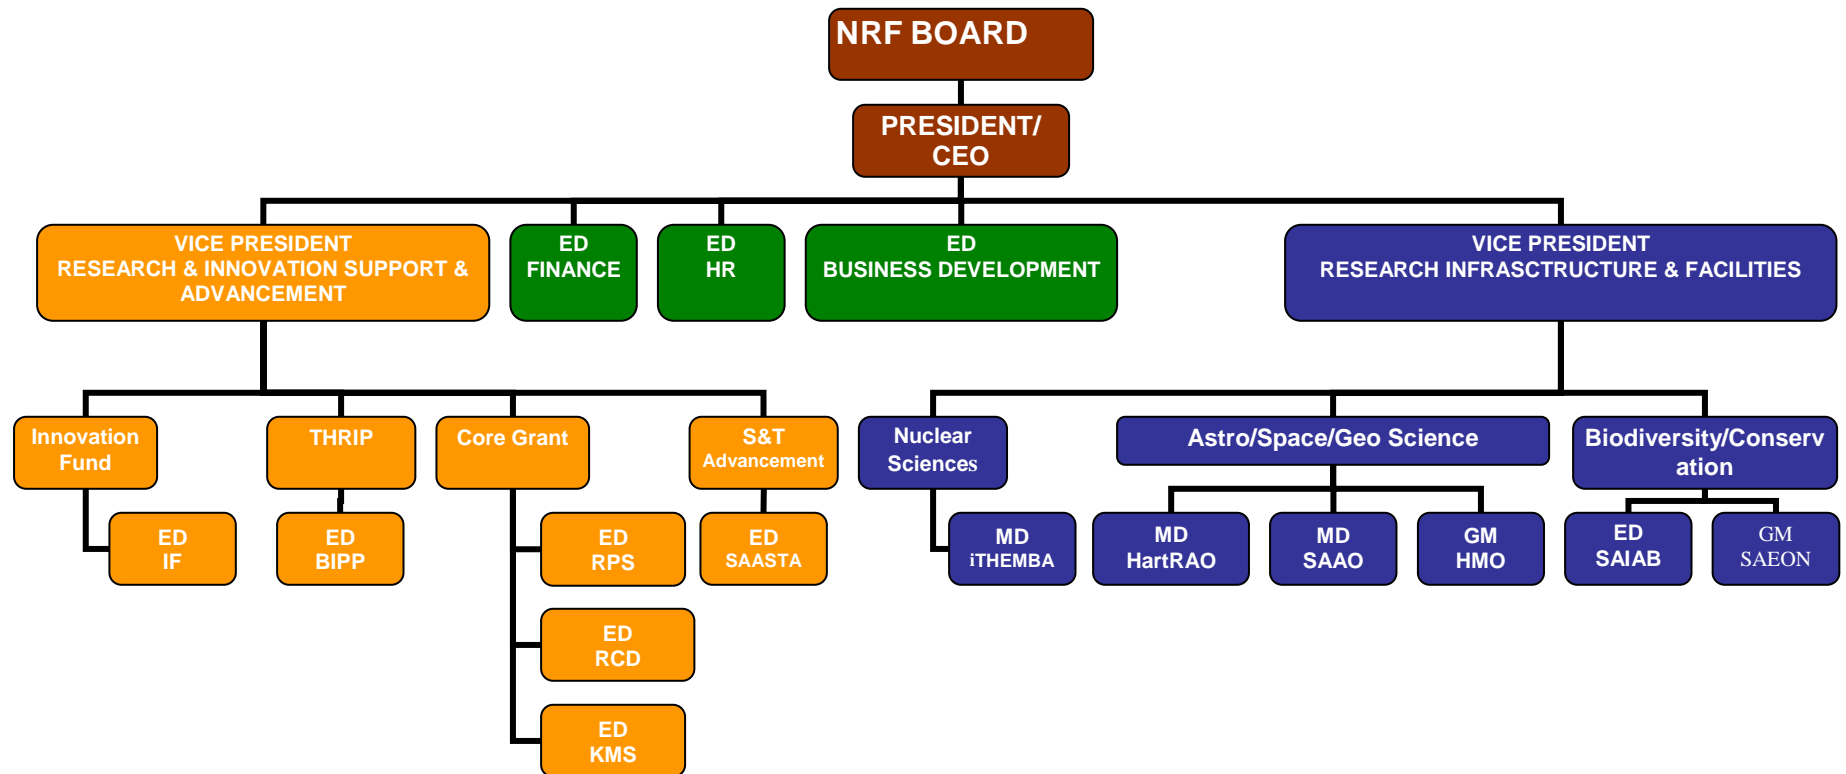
NRF BOARD

PRESIDENT/ CEO

VICE PRESIDENT RESEARCH & INNOVATION SUPPORT & ADVANCEMENT

ED FINANCE

ED HR

ED BUSINESS DEVELOPMENT

VICE PRESIDENT RESEARCH INFRASCTRUCTURE & FACILITIES

Innovation Fund

ED IF

THRIP

ED BIPP

Core Grant

ED RPS

ED RCD

ED KMS

S&T Advancement

ED SAASTA

Nuclear Sciences

MD iTHEMBA

Astro/Space/Geo Science

MD HartRAO

MD SAAO

GM HMO

Biodiversity/Conservation

ED SAIAB

GM SAEON